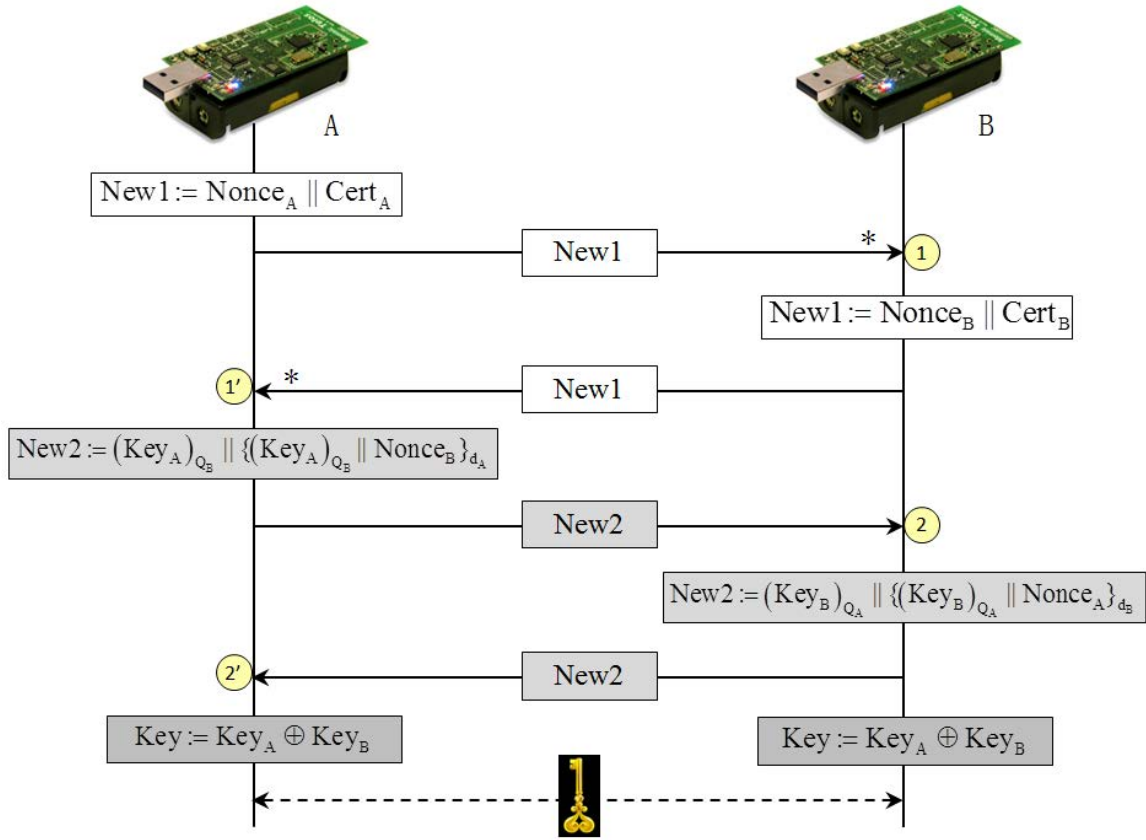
A

B

$\text{New1} := \text{Nonce}_A \parallel \text{Cert}_A$

New1

*

1

$\text{New1} := \text{Nonce}_B \parallel \text{Cert}_B$

1'

*

New1

$\text{New2} := (\text{Key}_A)_{Q_B} \parallel \{(\text{Key}_A)_{Q_B} \parallel \text{Nonce}_B\}_{d_A}$

New2

2

$\text{New2} := (\text{Key}_B)_{Q_A} \parallel \{(\text{Key}_B)_{Q_A} \parallel \text{Nonce}_A\}_{d_B}$

2'

New2

$\text{Key} := \text{Key}_A \oplus \text{Key}_B$

$\text{Key} := \text{Key}_A \oplus \text{Key}_B$